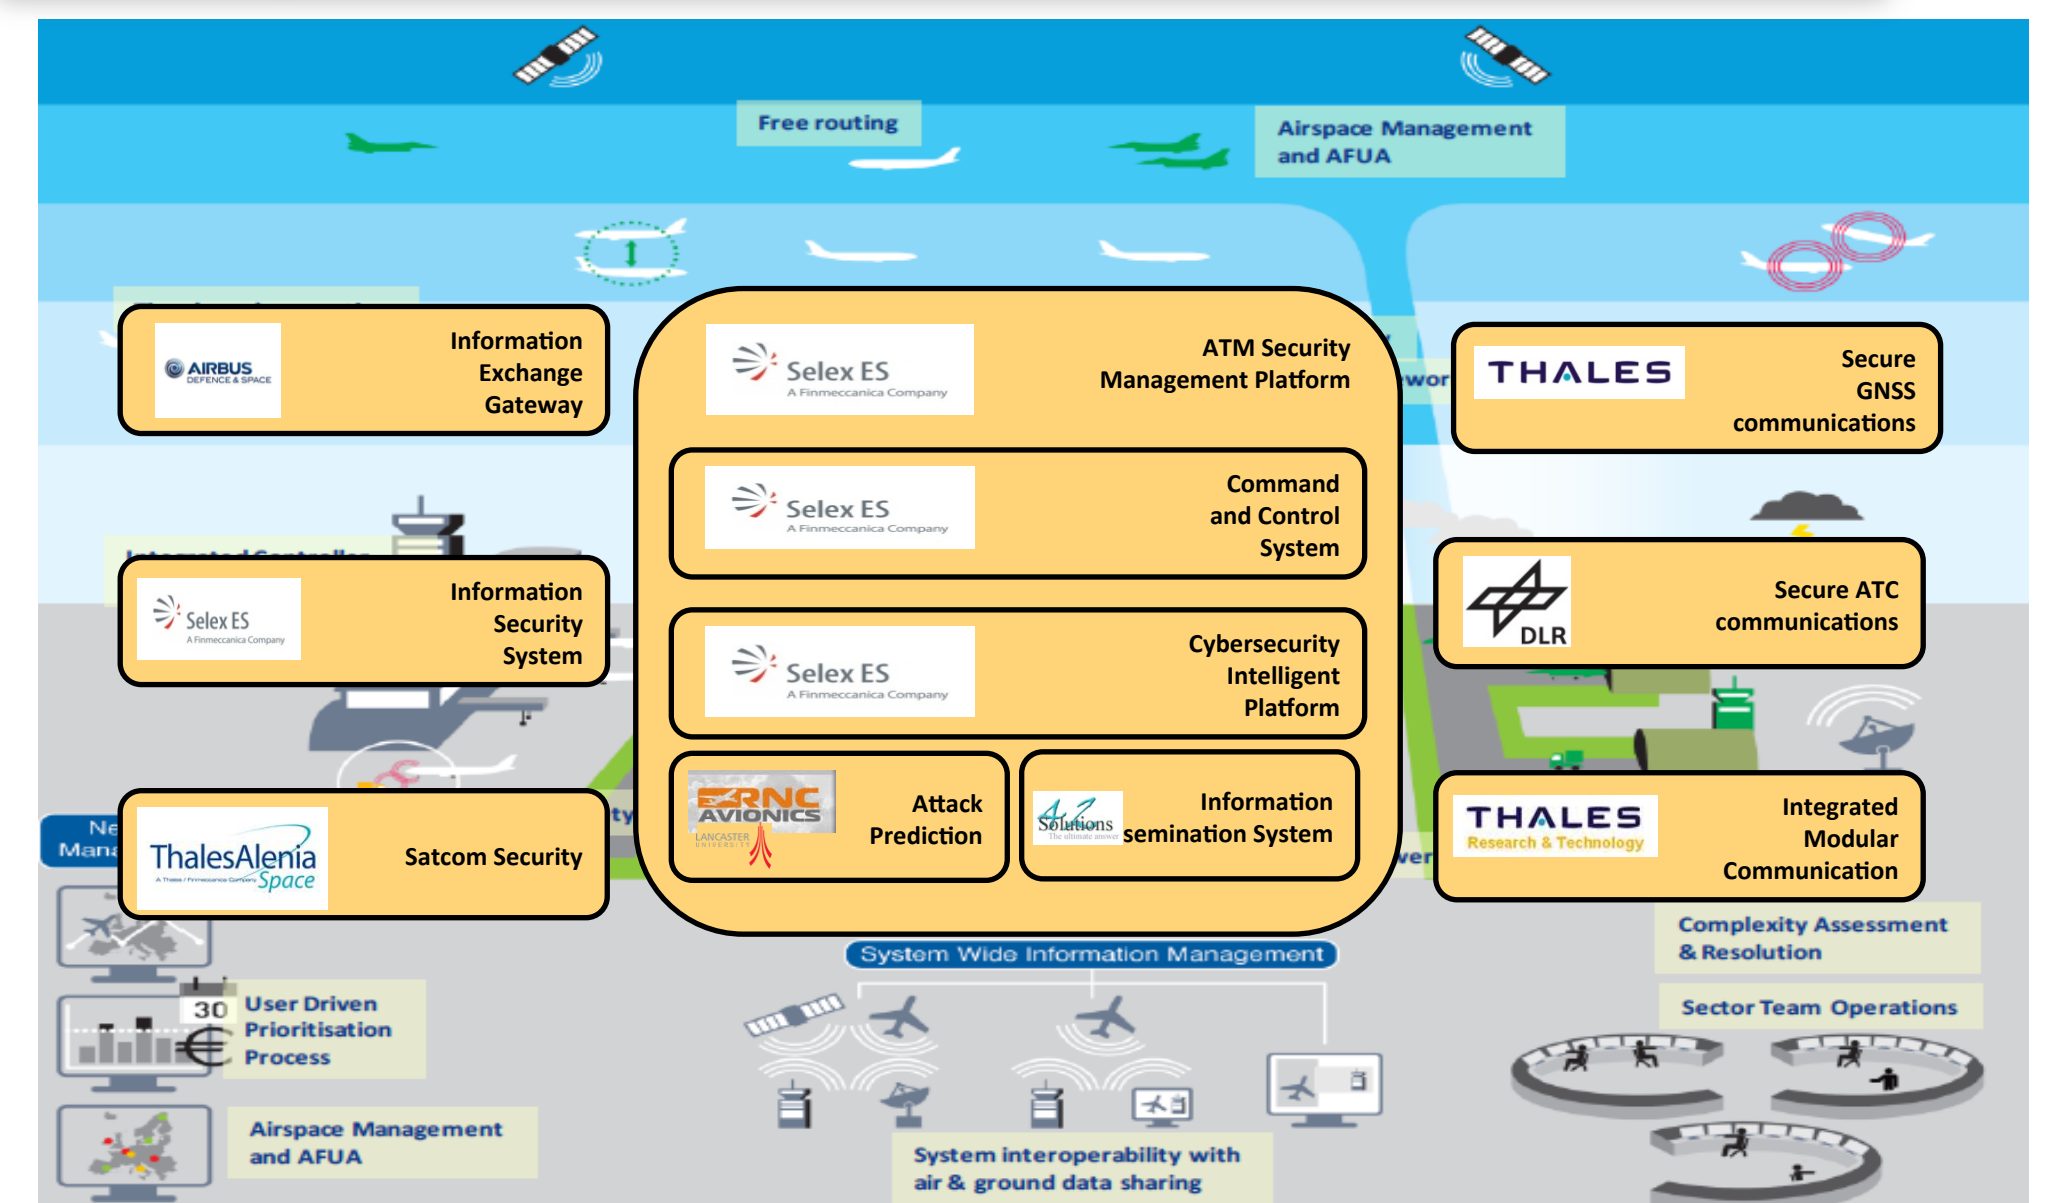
Free routing

Airspace Management and AFUA

AIRBUS DEFENCE & SPACE

Information Exchange Gateway

Selex ES A Finmeccanica Company

ATM Security Management Platform

THALES

Secure GNSS communications

Selex ES A Finmeccanica Company

Command and Control System

Selex ES A Finmeccanica Company

Information Security System

DLR

Secure ATC communications

Selex ES A Finmeccanica Company

Cybersecurity Intelligent Platform

RNC AVIONICS LANCASTER UNIVERSITY

Attack Prediction

4i2 Solutions The ultimate answer

Information semination System

ThalesAlenia Space A Thales / Finmeccanica Company

Satcom Security

THALES Research & Technology

Integrated Modular Communication

Complexity Assessment & Resolution

Sector Team Operations

System Wide Information Management

30

User Driven Prioritisation Process

Airspace Management and AFUA

System interoperability with air & ground data sharing